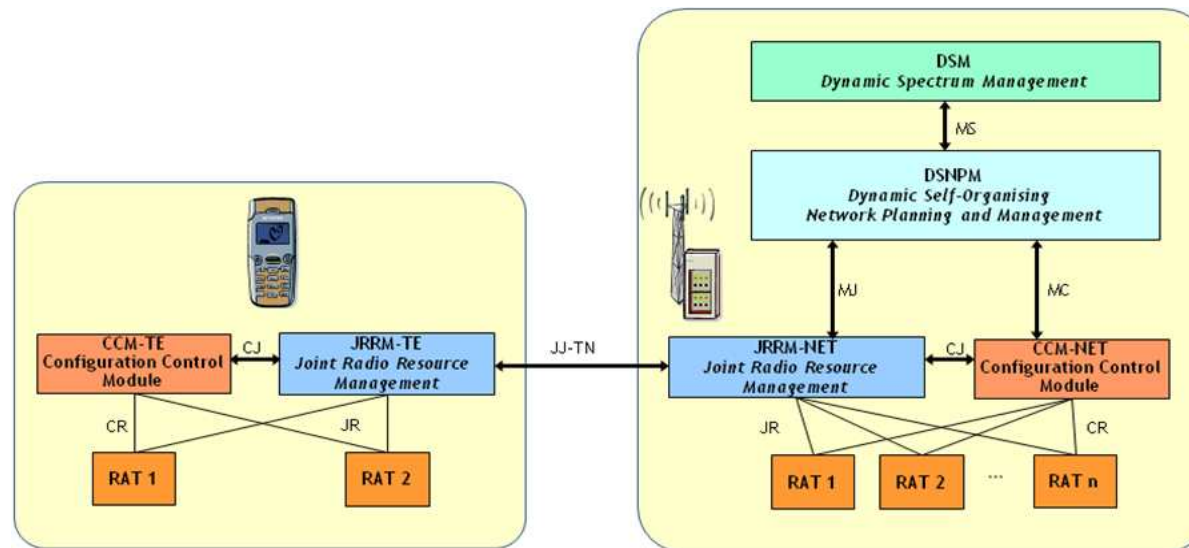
DSM
Dynamic Spectrum Management

MS

DSNPM
Dynamic Self-Organising Network Planning and Management

MJ

MC

CCM-TE
Configuration Control Module

CJ

JRRM-TE
Joint Radio Resource Management

JJ-TN

JRRM-NET
Joint Radio Resource Management

CJ

CCM-NET
Configuration Control Module

CR

JR

RAT 1

RAT 2

JR

CR

RAT 1

RAT 2

...

RAT n